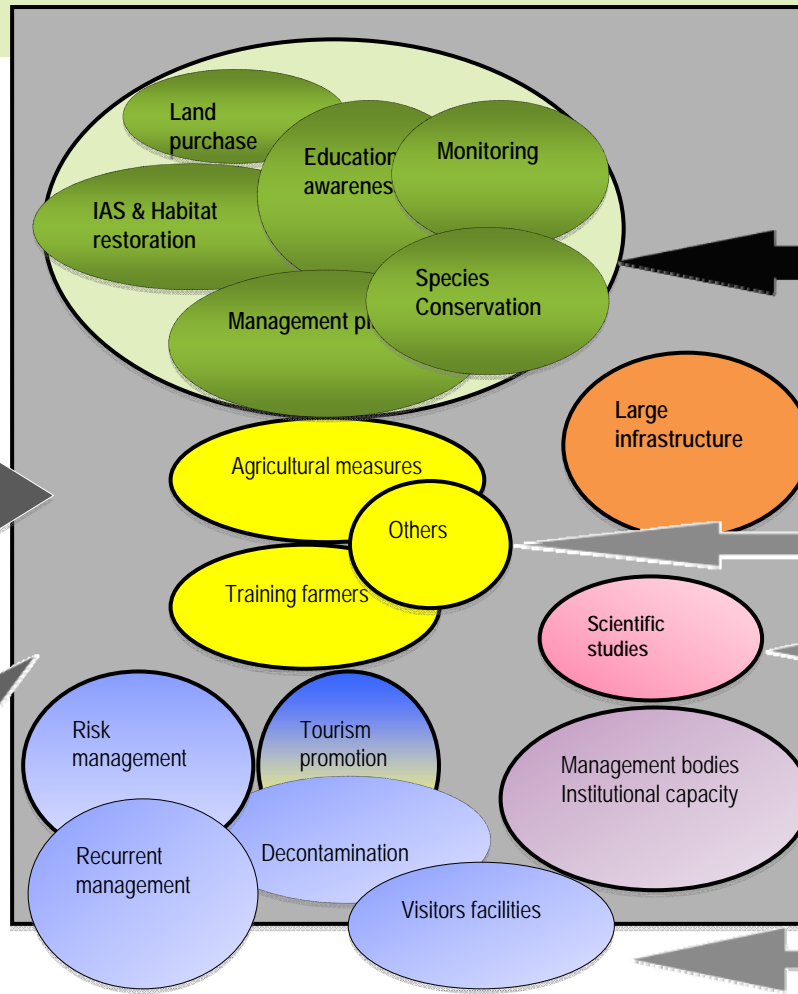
Land purchase

Education awarenes

Monitoring

IAS & Habitat restoration

Species Conservation

Management pl

Large infrastructure

Agricultural measures

Others

Training farmers

Scientific studies

Risk management

Tourism promotion

Management bodies Institutional capacity

Recurrent management

Decontamination

Visitors facilities